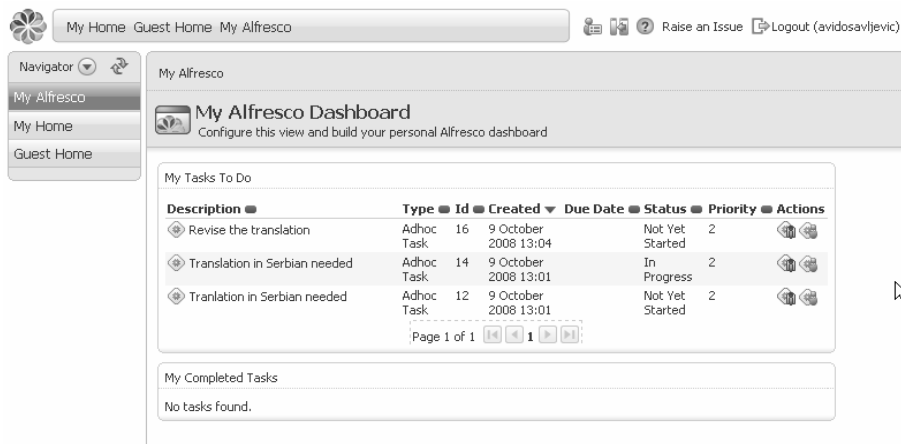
My Home Guest Home My Alfresco

Raise an Issue Logout (avidosavljevic)

Navigator

My Alfresco

My Home

Guest Home

My Alfresco

My Alfresco Dashboard

Configure this view and build your personal Alfresco dashboard

My Tasks To Do

| Description | Type | Id | Created | Due Date | Status | Priority | Actions |
|---|---|---|---|---|---|---|---|
| Revise the translation | Adhoc Task | 16 | 9 October 2008 13:04 | | Not Yet Started | 2 | |
| Translation in Serbian needed | Adhoc Task | 14 | 9 October 2008 13:01 | | In Progress | 2 | |
| Tranlation in Serbian needed | Adhoc Task | 12 | 9 October 2008 13:01 | | Not Yet Started | 2 | |

Page 1 of 1 1

My Completed Tasks

No tasks found.